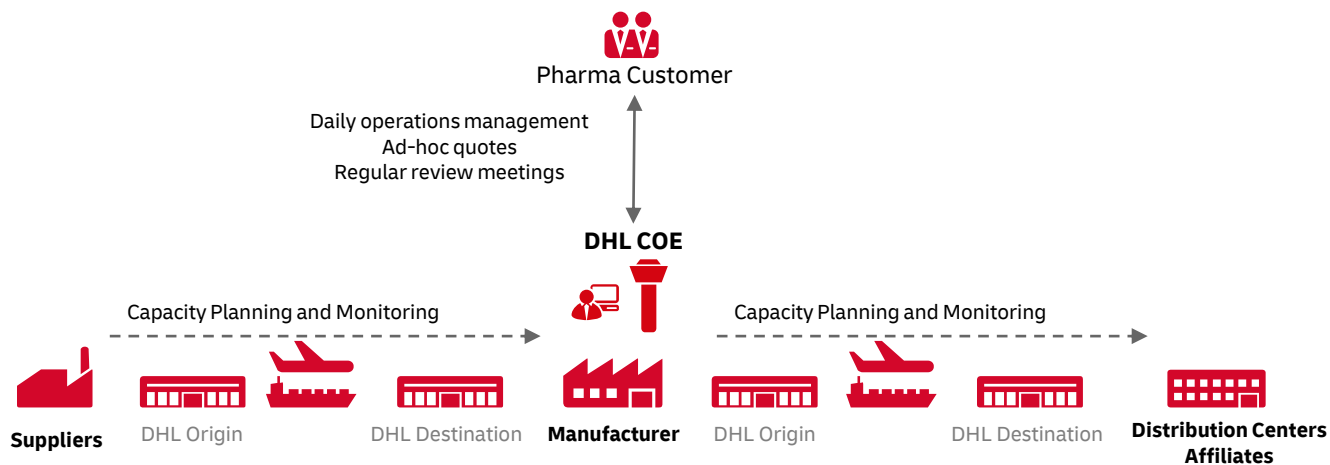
Pharma Customer

Daily operations management
Ad-hoc quotes
Regular review meetings

DHL COE

Capacity Planning and Monitoring

Capacity Planning and Monitoring

Suppliers

DHL Origin

DHL Destination

Manufacturer

DHL Origin

DHL Destination

Distribution Centers
Affiliates